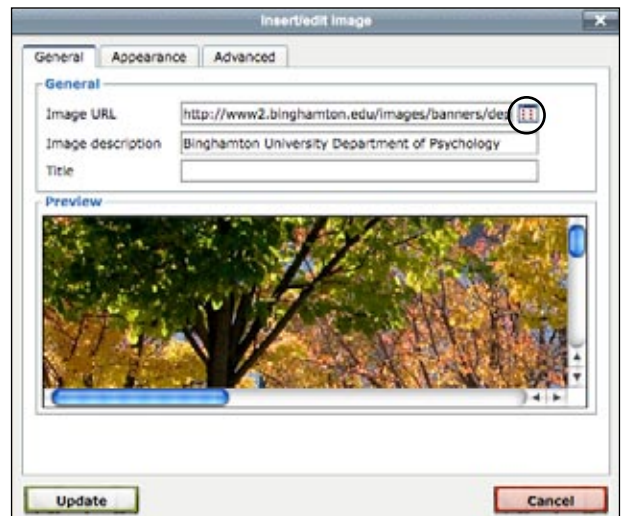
Insert/edit image

General Appearance Advanced

General

Image URL http://www2.binghamton.edu/images/banners/des

Image description Binghamton University Department of Psychology

Title

Preview

Update

Cancel